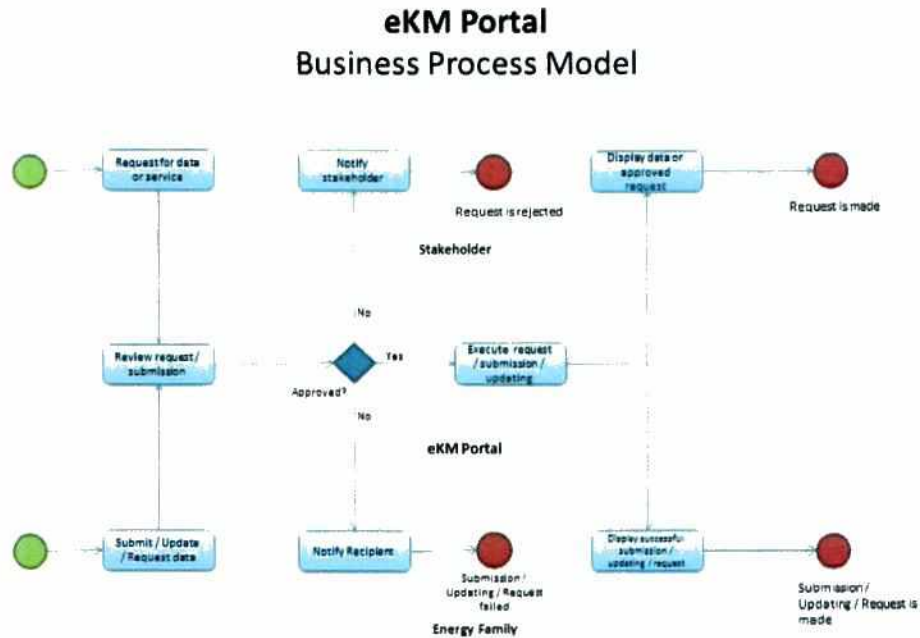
eKM Portal
Business Process Model

Request for data or service

Notify stakeholder

Request is rejected

Display data or approved request

Request is made

Stakeholder

No

Review request / submission

Approved?

Yes

Execute request / submission / updating

No

eKM Portal

Submit / Update / Request data

Notify Recipient

Submission / Updating / Request failed

Display successful submission / updating / request

Submission / Updating / Request is made

Energy Family